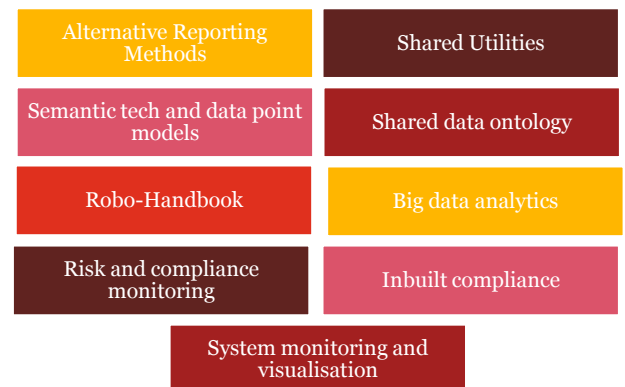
Alternative Reporting Methods

Shared Utilities

Semantic tech and data point models

Shared data ontology

Robo-Handbook

Big data analytics

Risk and compliance monitoring

Inbuilt compliance

System monitoring and visualisation